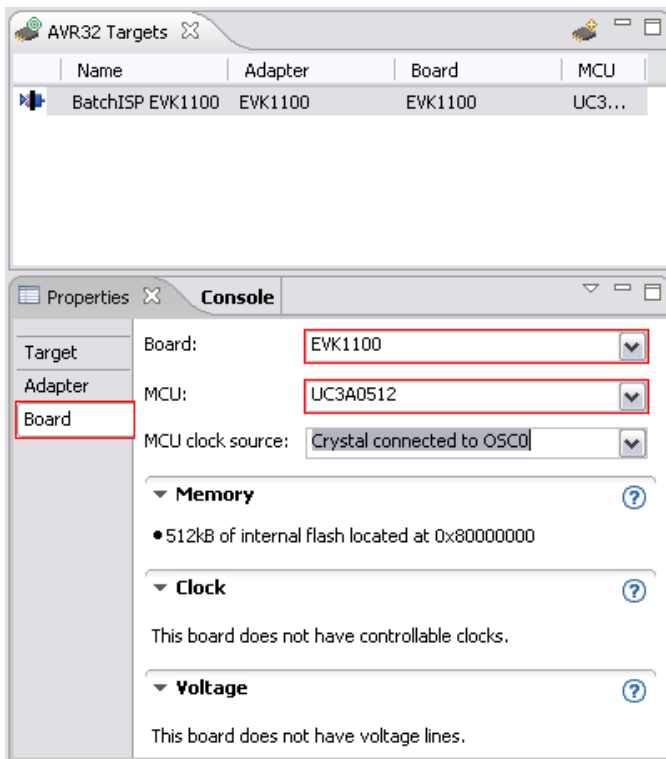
AVR32 Targets

| Name | Adapter | Board | MCU |
|---|---|---|---|
| BatchISP EVK1100 | EVK1100 | EVK1100 | UC3... |

Properties Console

Target
Adapter
Board

Board: EVK1100

MCU: UC3A0512

MCU clock source: Crystal connected to OSC0

Memory

• 512kB of internal flash located at 0x80000000

Clock

This board does not have controllable clocks.

Voltage

This board does not have voltage lines.